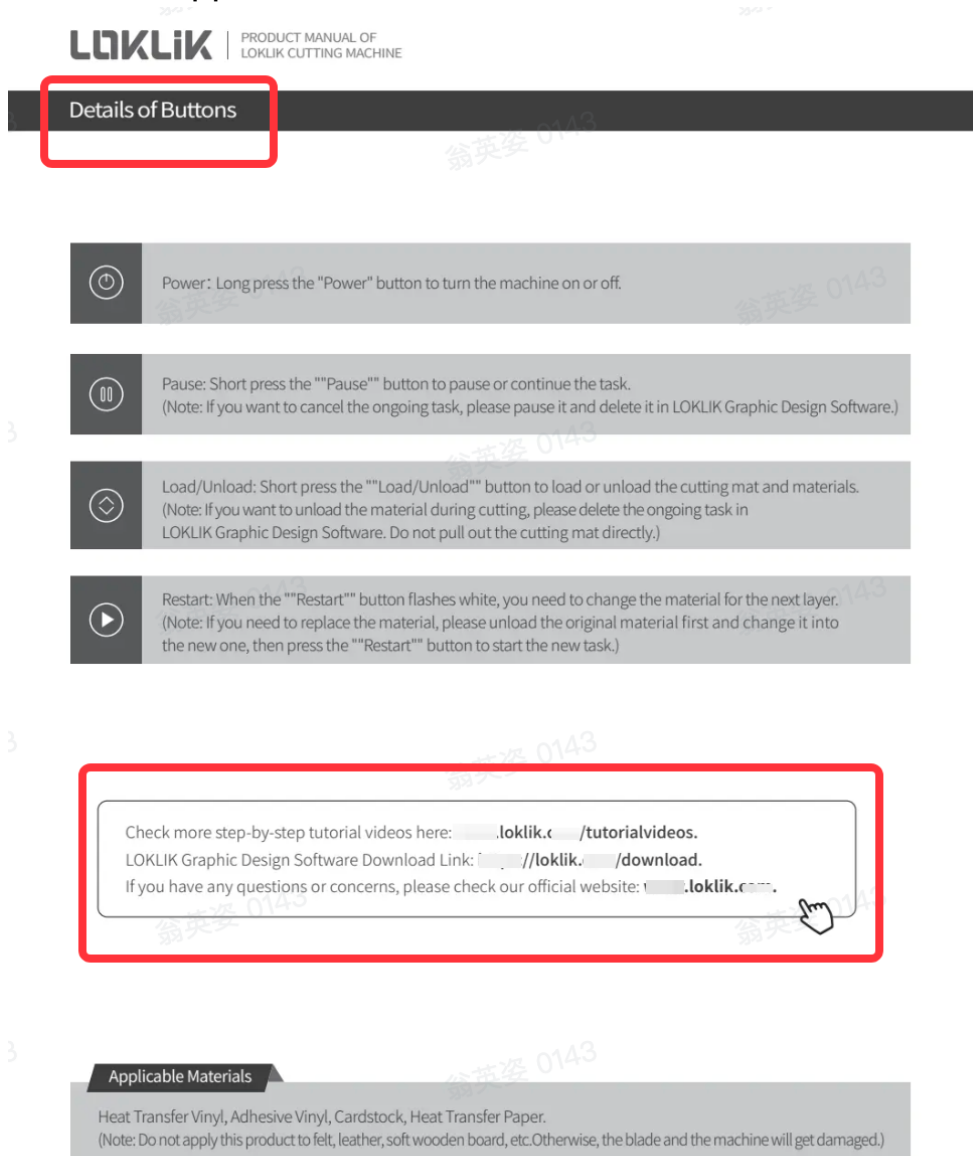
LOKLiK | PRODUCT MANUAL OF LOKLIK CUTTING MACHINE

Details of Buttons

Power: Long press the "Power" button to turn the machine on or off.

Pause: Short press the ""Pause"" button to pause or continue the task.
(Note: If you want to cancel the ongoing task, please pause it and delete it in LOKLIK Graphic Design Software.)

Load/Unload: Short press the ""Load/Unload"" button to load or unload the cutting mat and materials.
(Note: If you want to unload the material during cutting, please delete the ongoing task in LOKLIK Graphic Design Software. Do not pull out the cutting mat directly.)

Restart: When the ""Restart"" button flashes white, you need to change the material for the next layer.
(Note: If you need to replace the material, please unload the original material first and change it into the new one, then press the ""Restart"" button to start the new task.)

Check more step-by-step tutorial videos here: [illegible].loklik.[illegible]/tutorialvideos.
LOKLIK Graphic Design Software Download Link: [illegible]//loklik.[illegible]/download.
If you have any questions or concerns, please check our official website: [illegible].loklik.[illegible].

Applicable Materials

Heat Transfer Vinyl, Adhesive Vinyl, Cardstock, Heat Transfer Paper.
(Note: Do not apply this product to felt, leather, soft wooden board, etc.Otherwise, the blade and the machine will get damaged.)

翁英姿 0143